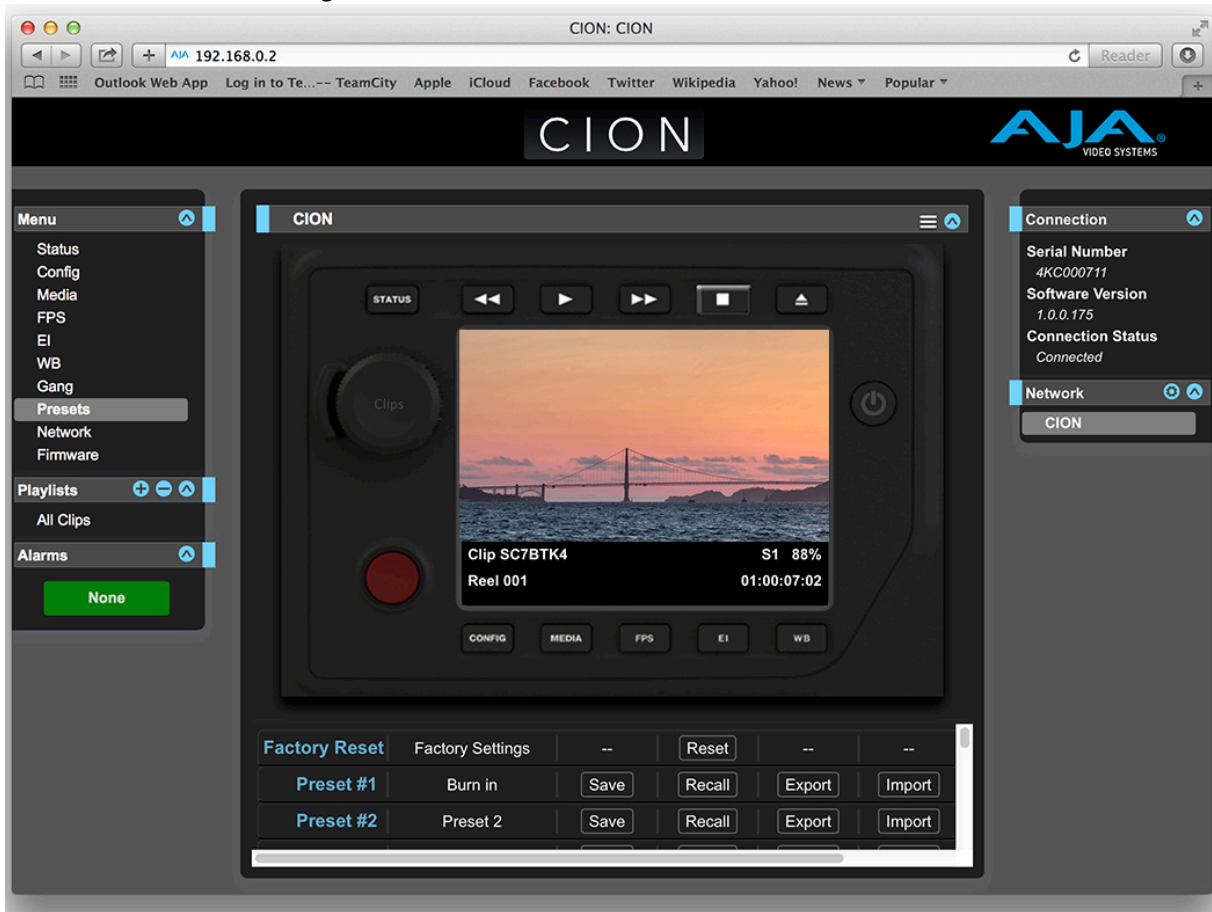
CION: CION

192.168.0.2

Reader

Outlook Web App Log in to Te...-- TeamCity Apple iCloud Facebook Twitter Wikipedia Yahoo! News Popular

CION

AJA VIDEO SYSTEMS

Menu
Status
Config
Media
FPS
EI
WB
Gang
Presets
Network
Firmware

Playlists
All Clips

Alarms
None

CION

STATUS

Clips

Clip SC7BTK4 S1 88%
Reel 001 01:00:07:02

CONFIG MEDIA FPS EI WB

| Factory Reset | Factory Settings | -- | Reset | -- | -- |
|---|---|---|---|---|---|
| Preset #1 | Burn in | Save | Recall | Export | Import |
| Preset #2 | Preset 2 | Save | Recall | Export | Import |

Connection
Serial Number
4KC000711
Software Version
1.0.0.175
Connection Status
Connected

Network
CION